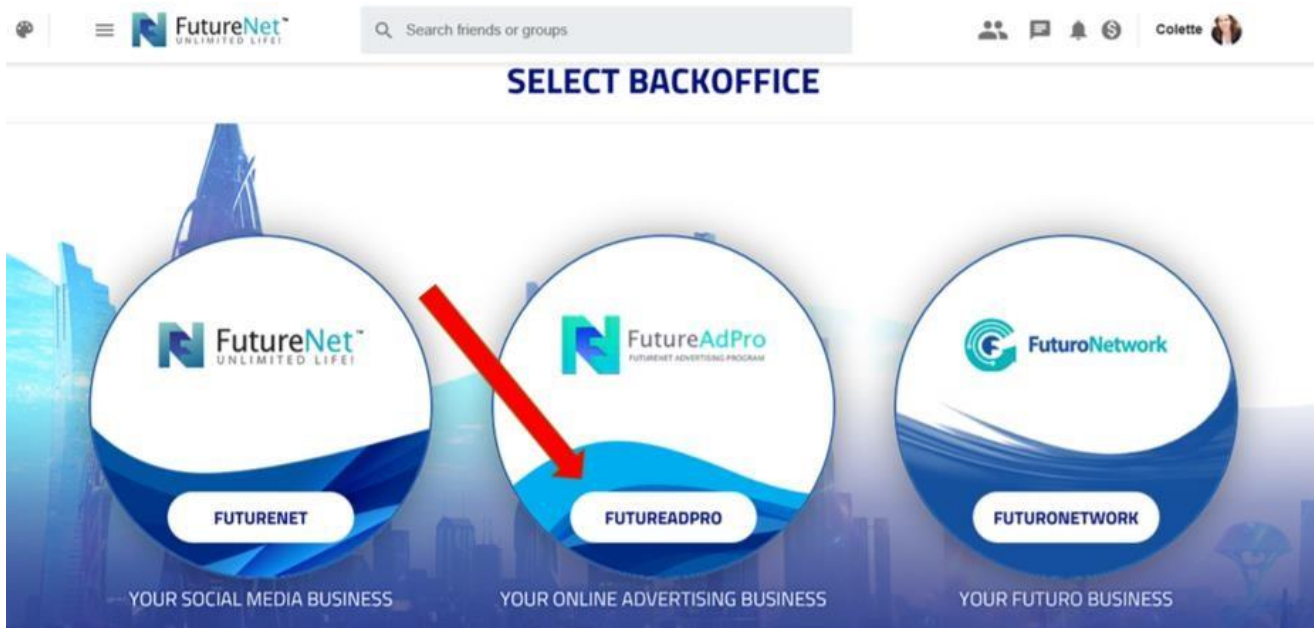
FutureNet™
UNLIMITED LIFE!

Search friends or groups

Colette

SELECT BACKOFFICE

FutureNet™
UNLIMITED LIFE!

FUTURENET

YOUR SOCIAL MEDIA BUSINESS

FutureAdPro
FUTURENET ADVERTISING PROGRAM

FUTUREADPRO

YOUR ONLINE ADVERTISING BUSINESS

FuturoNetwork

FUTURONETWORK

YOUR FUTURO BUSINESS